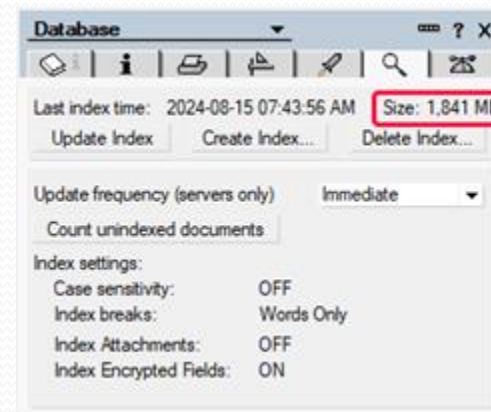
Database ? X

Last index time: 2024-08-15 07:43:56 AM Size: 1,841 M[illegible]

Update Index Create Index... Delete Index...

Update frequency (servers only) Immediate

Count unindexed documents

Index settings:

Case sensitivity: OFF

Index breaks: Words Only

Index Attachments: OFF

Index Encrypted Fields: ON